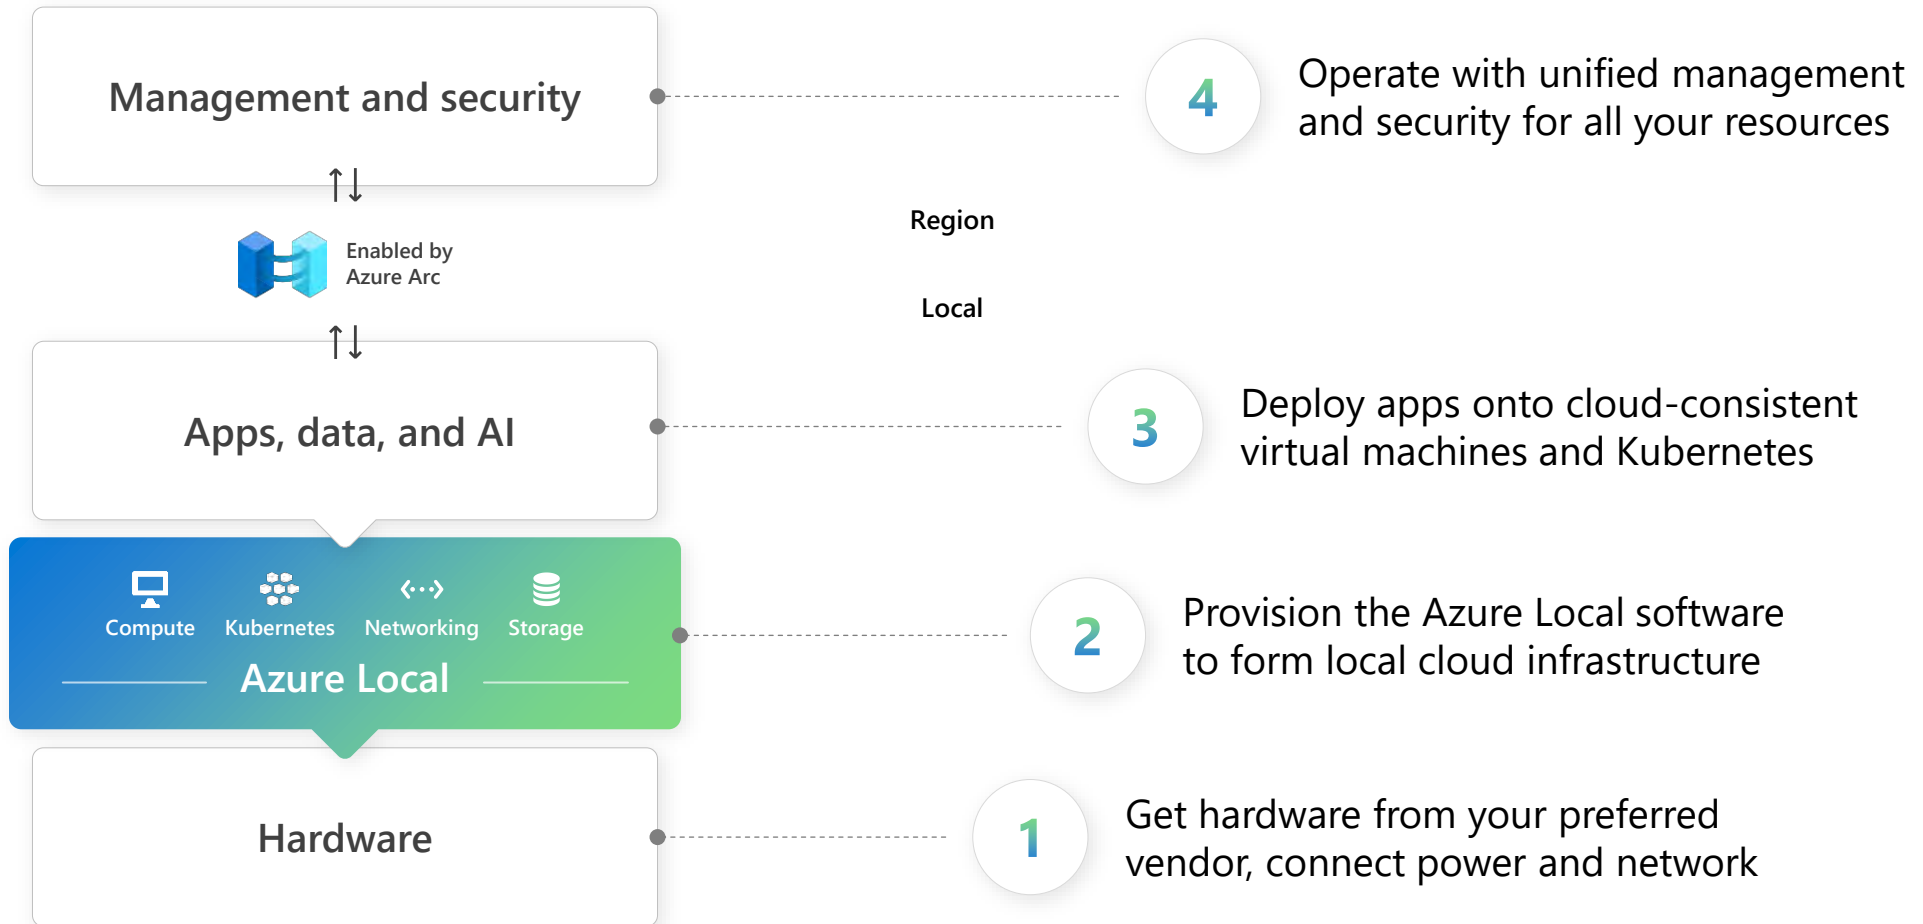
Management and security

Enabled by Azure Arc

Apps, data, and AI

Compute Kubernetes Networking Storage

Azure Local

Hardware

Region

Local

4 Operate with unified management and security for all your resources

3 Deploy apps onto cloud-consistent virtual machines and Kubernetes

2 Provision the Azure Local software to form local cloud infrastructure

1 Get hardware from your preferred vendor, connect power and network